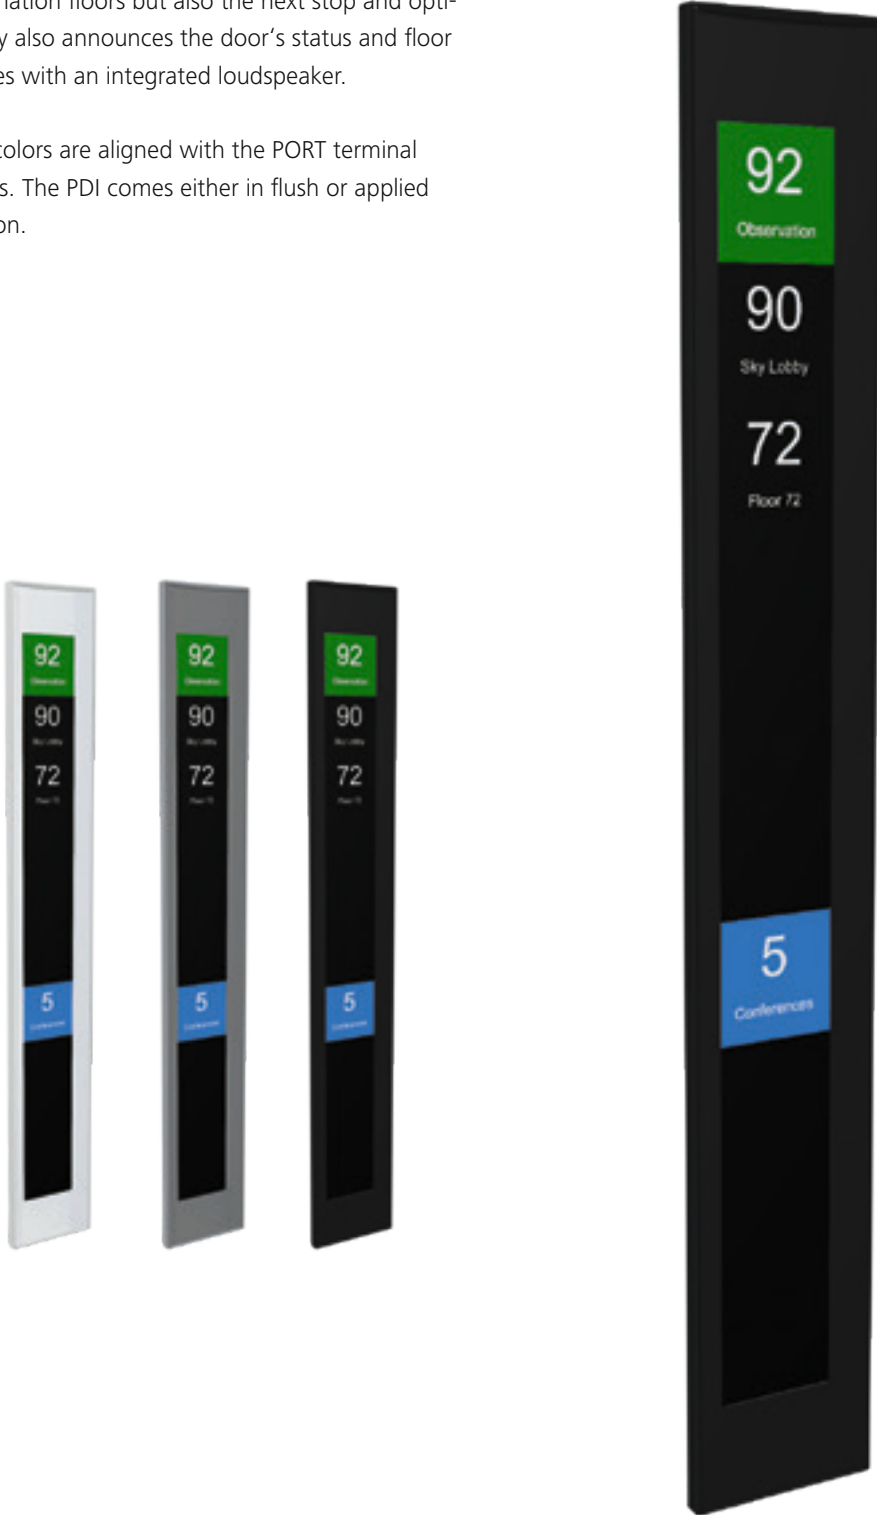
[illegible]nation floors but also the next stop and opti-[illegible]y also announces the door's status and floor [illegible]es with an integrated loudspeaker.

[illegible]colors are aligned with the PORT terminal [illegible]s. The PDI comes either in flush or applied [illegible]on.

92
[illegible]
90
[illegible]
72
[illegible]
5
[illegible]

92
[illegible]
90
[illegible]
72
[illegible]
5
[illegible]

92
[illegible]
90
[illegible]
72
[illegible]
5
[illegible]

92
Observation
90
Sky Lobby
72
Floor 72
5
Conferences